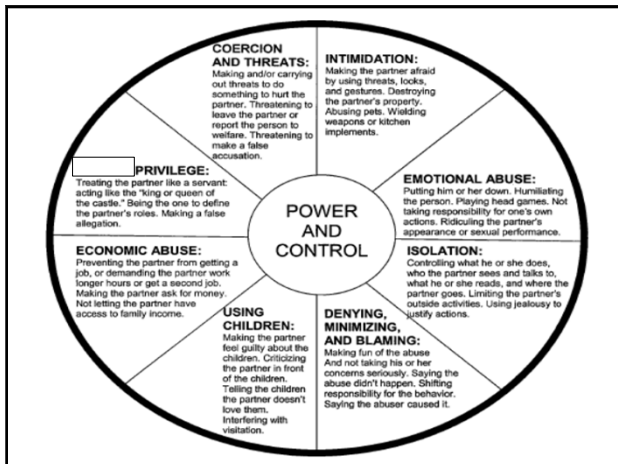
COERCION AND THREATS:
Making and/or carrying out threats to do something to hurt the partner. Threatening to leave the partner or report the person to welfare. Threatening to make a false accusation.

INTIMIDATION:
Making the partner afraid by using threats, looks, and gestures. Destroying the partner's property. Abusing pets. Wielding weapons or kitchen implements.

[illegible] PRIVILEGE:
Treating the partner like a servant: acting like the "king or queen of the castle." Being the one to define the partner's roles. Making a false allegation.

EMOTIONAL ABUSE:
Putting him or her down. Humiliating the person. Playing head games. Not taking responsibility for one's own actions. Ridiculing the partner's appearance or sexual performance.

POWER AND CONTROL

ECONOMIC ABUSE:
Preventing the partner from getting a job, or demanding the partner work longer hours or get a second job. Making the partner ask for money. Not letting the partner have access to family income.

ISOLATION:
Controlling what he or she does, who the partner sees and talks to, what he or she reads, and where the partner goes. Limiting the partner's outside activities. Using jealousy to justify actions.

USING CHILDREN:
Making the partner feel guilty about the children. Criticizing the partner in front of the children. Telling the children the partner doesn't love them. Interfering with visitation.

DENYING, MINIMIZING, AND BLAMING:
Making fun of the abuse And not taking his or her concerns seriously. Saying the abuse didn't happen. Shifting responsibility for the behavior. Saying the abuser caused it.